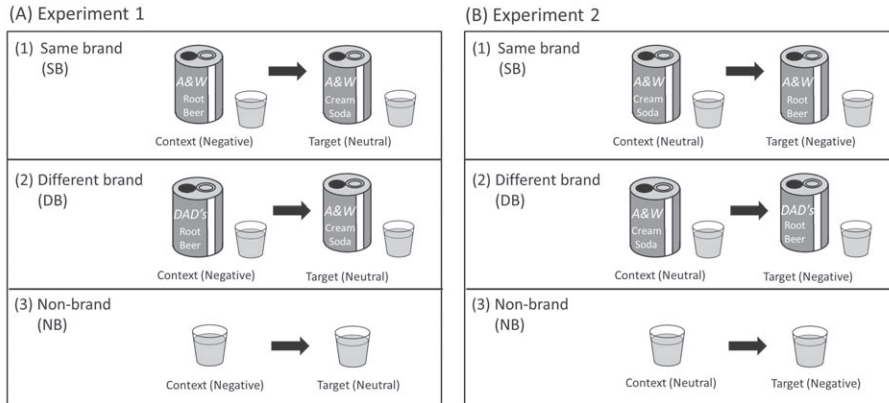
(A) Experiment 1

(1) Same brand (SB)

A&W Root Beer

Context (Negative)

A&W Cream Soda

Target (Neutral)

(2) Different brand (DB)

DAD's Root Beer

Context (Negative)

A&W Cream Soda

Target (Neutral)

(3) Non-brand (NB)

Context (Negative)

Target (Neutral)

(B) Experiment 2

(1) Same brand (SB)

A&W Cream Soda

Context (Neutral)

A&W Root Beer

Target (Negative)

(2) Different brand (DB)

A&W Cream Soda

Context (Neutral)

DAD's Root Beer

Target (Negative)

(3) Non-brand (NB)

Context (Neutral)

Target (Negative)